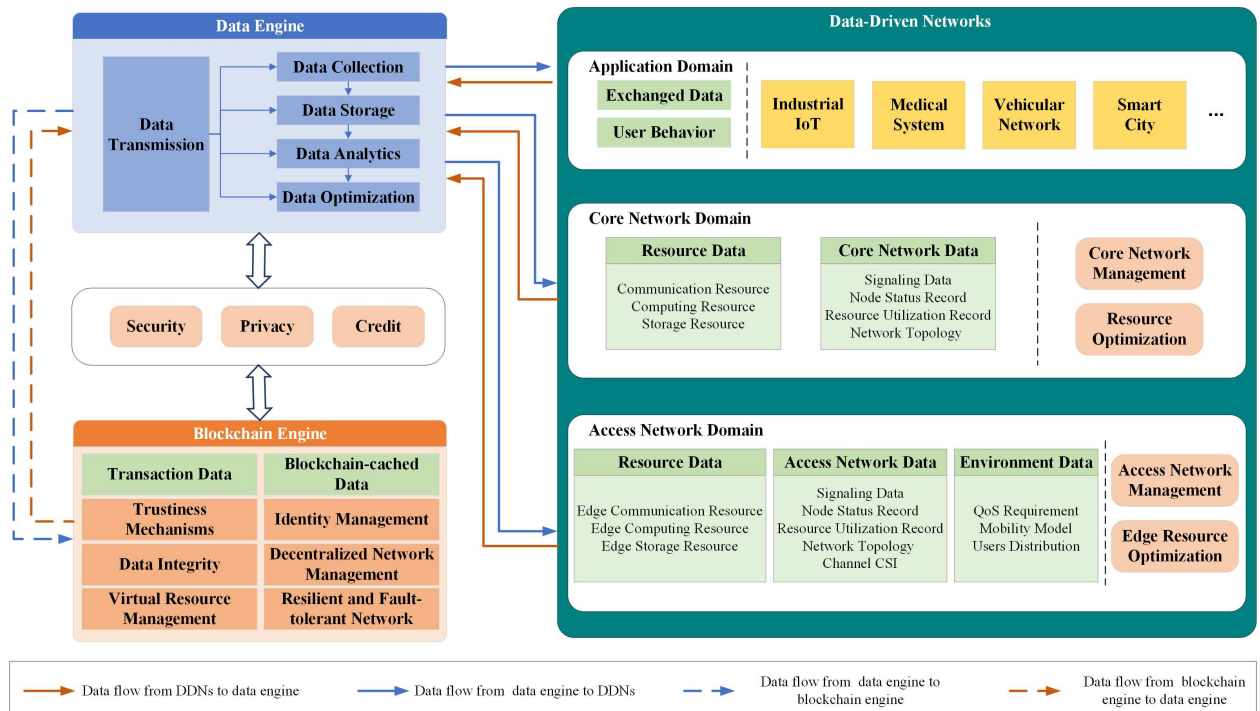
Data Engine

Data Transmission

Data Collection

Data Storage

Data Analytics

Data Optimization

Security

Privacy

Credit

Blockchain Engine

Transaction Data

Blockchain-cached Data

Trustiness Mechanisms

Identity Management

Data Integrity

Decentralized Network Management

Virtual Resource Management

Resilient and Fault-tolerant Network

Data-Driven Networks

Application Domain

Exchanged Data

User Behavior

Industrial IoT

Medical System

Vehicular Network

Smart City

...

Core Network Domain

Resource Data

Communication Resource
Computing Resource
Storage Resource

Core Network Data

Signaling Data
Node Status Record
Resource Utilization Record
Network Topology

Core Network Management

Resource Optimization

Access Network Domain

Resource Data

Edge Communication Resource
Edge Computing Resource
Edge Storage Resource

Access Network Data

Signaling Data
Node Status Record
Resource Utilization Record
Network Topology
Channel CSI

Environment Data

QoS Requirement
Mobility Model
Users Distribution

Access Network Management

Edge Resource Optimization

Data flow from DDNs to data engine

Data flow from data engine to DDNs

Data flow from data engine to blockchain engine

Data flow from blockchain engine to data engine